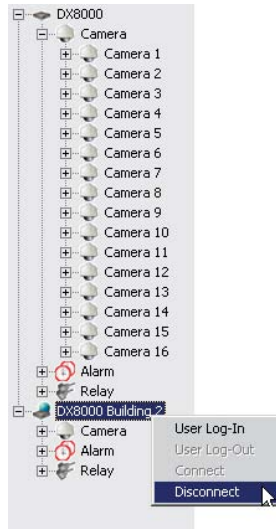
DX8000
Camera
Camera 1
Camera 2
Camera 3
Camera 4
Camera 5
Camera 6
Camera 7
Camera 8
Camera 9
Camera 10
Camera 11
Camera 12
Camera 13
Camera 14
Camera 15
Camera 16
Alarm
Relay
DX8000 Building 2
Camera
Alarm
Relay

User Log-In
User Log-Out
Connect
Disconnect